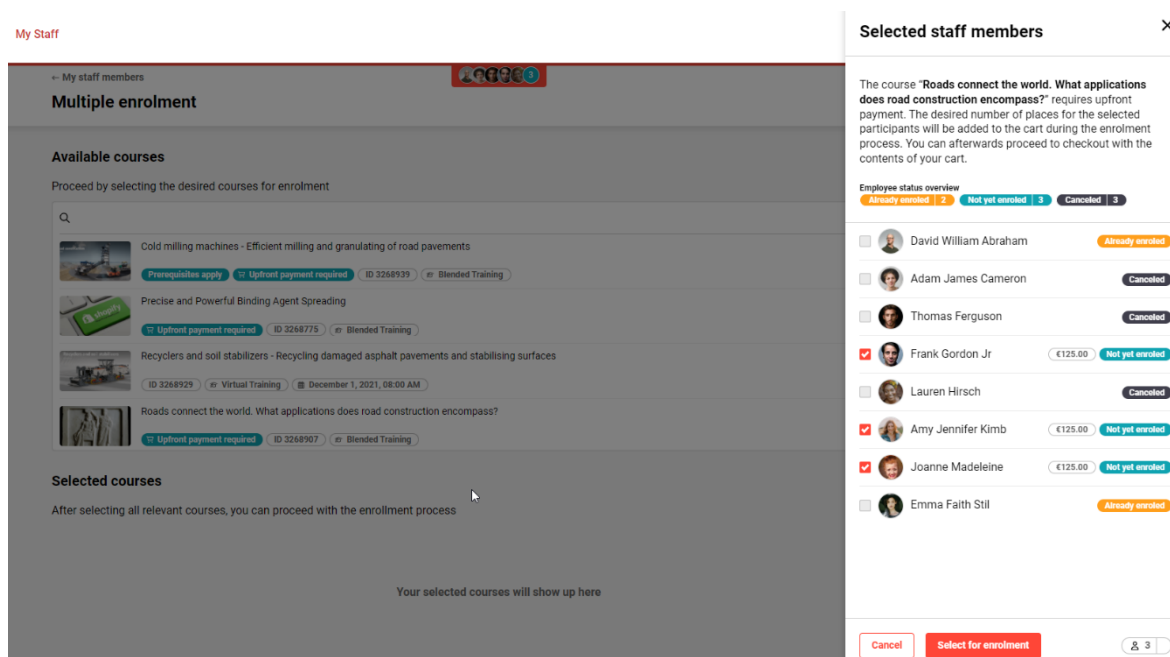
My Staff

← My staff members

Multiple enrolment

Available courses

Proceed by selecting the desired courses for enrolment

Cold milling machines - Efficient milling and granulating of road pavements

Prerequisites apply | Upfront payment required | ID 3268939 | Blended Training

Precise and Powerful Binding Agent Spreading

Upfront payment required | ID 3268775 | Blended Training

Recyclers and soil stabilizers - Recycling damaged asphalt pavements and stabilising surfaces

ID 3268929 | Virtual Training | December 1, 2021, 08:00 AM

Roads connect the world. What applications does road construction encompass?

Upfront payment required | ID 3268907 | Blended Training

Selected courses

After selecting all relevant courses, you can proceed with the enrollment process

Your selected courses will show up here

Selected staff members

The course "**Roads connect the world. What applications does road construction encompass?**" requires upfront payment. The desired number of places for the selected participants will be added to the cart during the enrolment process. You can afterwards proceed to checkout with the contents of your cart.

Employee status overview

Already enroled | 2 | Not yet enroled | 3 | Canceled | 3

David William Abraham — Already enroled

Adam James Cameron — Canceled

Thomas Ferguson — Canceled

Frank Gordon Jr — €125.00 — Not yet enroled

Lauren Hirsch — Canceled

Amy Jennifer Kimb — €125.00 — Not yet enroled

Joanne Madeleine — €125.00 — Not yet enroled

Emma Faith Stil — Already enroled

Cancel | Select for enrolment | 3